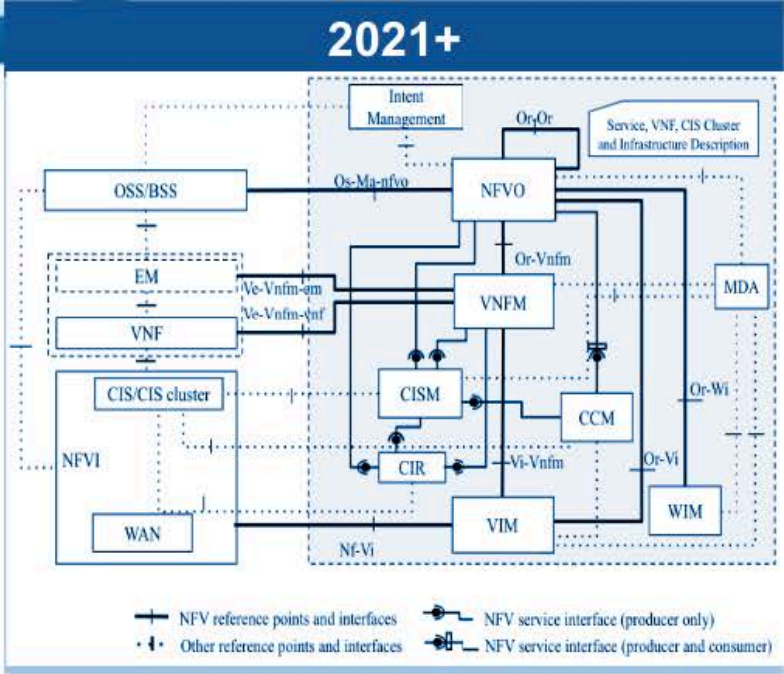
2021+

Intent Management

Or-Or

Service, VNF, CIS Cluster and Infrastructure Description

OSS/BSS

Os-Ma-nfvo

NFVO

Or-Vnfm

EM

Ve-Vnfm-em

VNFM

MDA

VNF

Ve-Vnfm-vnf

CIS/CIS cluster

CISM

CCM

Or-Wi

NFVI

CIR

Vi-Vnfm

Or-Vi

WAN

VIM

WIM

Nf-Vi

NFV reference points and interfaces

Other reference points and interfaces

NFV service interface (producer only)

NFV service interface (producer and consumer)